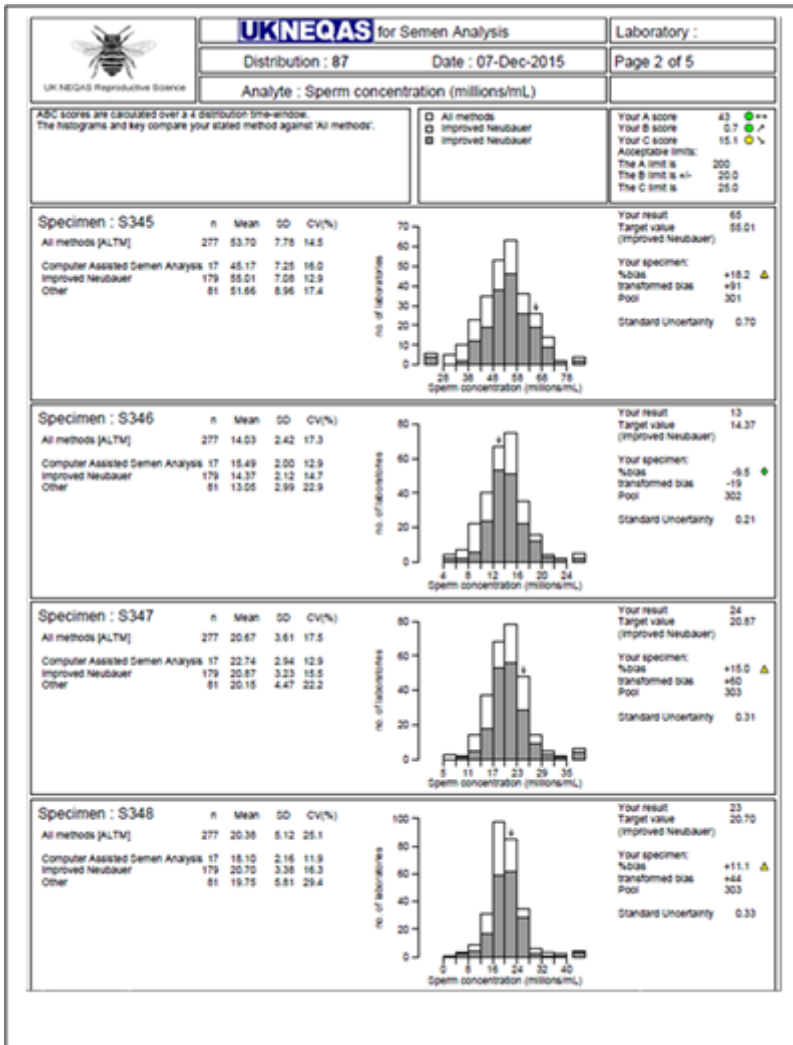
UK NEQAS Reproductive Science

UKNEQAS for Semen Analysis

Laboratory :

Distribution : 87

Date : 07-Dec-2015

Page 2 of 5

Analyte : Sperm concentration (millions/mL)

ABC scores are calculated over a 4 distribution time-window.
The histograms and key compare your stated method against 'All methods'.

All methods
Improved Neubauer
Improved Neubauer

Your A score 43
Your B score 0.7
Your C score 15.1
Acceptable limits:
The A limit is 200
The B limit is +/- 20.0
The C limit is 25.0

Specimen : S345

| | n | Mean | SD | CV(%) |
|---|---|---|---|---|
| All methods [ALTM] | 277 | 53.70 | 7.76 | 14.5 |
| Computer Assisted Semen Analysis | 17 | 45.17 | 7.25 | 16.0 |
| Improved Neubauer | 179 | 55.01 | 7.08 | 12.9 |
| Other | 81 | 51.66 | 8.96 | 17.4 |

no. of laboratories
70 60 50 40 30 20 10 0
28 38 48 58 68 78
Sperm concentration (millions/mL)

Your result 65
Target value 55.01
(Improved Neubauer)

Your specimen:
%bias +18.2
transformed bias +91
Pool 301

Standard Uncertainty 0.70

Specimen : S346

| | n | Mean | SD | CV(%) |
|---|---|---|---|---|
| All methods [ALTM] | 277 | 14.03 | 2.42 | 17.3 |
| Computer Assisted Semen Analysis | 17 | 15.49 | 2.00 | 12.9 |
| Improved Neubauer | 179 | 14.37 | 2.12 | 14.7 |
| Other | 81 | 13.05 | 2.99 | 22.9 |

no. of laboratories
80 60 40 20 0
4 8 12 16 20 24
Sperm concentration (millions/mL)

Your result 13
Target value 14.37
(Improved Neubauer)

Your specimen:
%bias -9.5
transformed bias -19
Pool 302

Standard Uncertainty 0.21

Specimen : S347

| | n | Mean | SD | CV(%) |
|---|---|---|---|---|
| All methods [ALTM] | 277 | 20.67 | 3.61 | 17.5 |
| Computer Assisted Semen Analysis | 17 | 22.74 | 2.94 | 12.9 |
| Improved Neubauer | 179 | 20.87 | 3.23 | 15.5 |
| Other | 81 | 20.15 | 4.47 | 22.2 |

no. of laboratories
80 60 40 20 0
5 11 17 23 29 35
Sperm concentration (millions/mL)

Your result 24
Target value 20.87
(Improved Neubauer)

Your specimen:
%bias +15.0
transformed bias +60
Pool 303

Standard Uncertainty 0.31

Specimen : S348

| | n | Mean | SD | CV(%) |
|---|---|---|---|---|
| All methods [ALTM] | 277 | 20.38 | 5.12 | 25.1 |
| Computer Assisted Semen Analysis | 17 | 18.10 | 2.16 | 11.9 |
| Improved Neubauer | 179 | 20.70 | 3.38 | 16.3 |
| Other | 81 | 19.75 | 5.81 | 29.4 |

no. of laboratories
100 80 60 40 20 0
0 8 16 24 32 40
Sperm concentration (millions/mL)

Your result 23
Target value 20.70
(Improved Neubauer)

Your specimen:
%bias +11.1
transformed bias +44
Pool 303

Standard Uncertainty 0.33